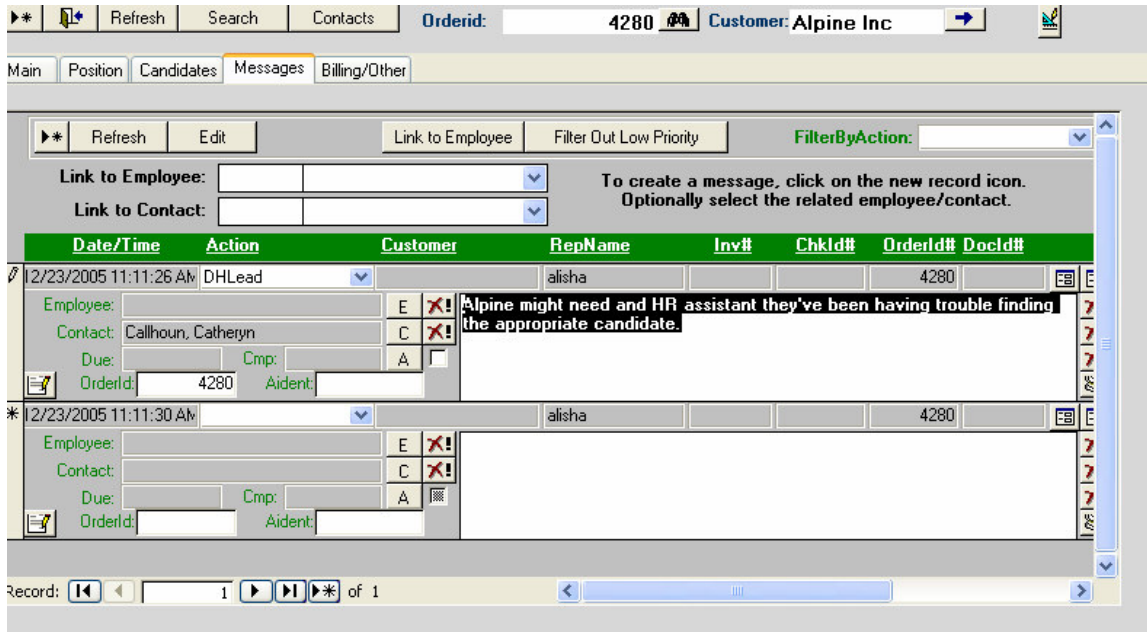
Refresh Search Contacts Orderid: 4280 Customer: Alpine Inc

Main Position Candidates Messages Billing/Other

Refresh Edit Link to Employee Filter Out Low Priority FilterByAction:

Link to Employee:

Link to Contact:

To create a message, click on the new record icon. Optionally select the related employee/contact.

| Date/Time | Action | Customer | RepName | Inv# | ChkId# | OrderId# | DocId# |
|---|---|---|---|---|---|---|---|
| 12/23/2005 11:11:26 AM | DHLead | | alisha | | | 4280 | |

Employee: E
Contact: Callhoun, Catheryn C
Due: Cmp: A
OrderId: 4280 Aident:

Alpine might need and HR assistant they've been having trouble finding the appropriate candidate.

| Date/Time | Action | Customer | RepName | Inv# | ChkId# | OrderId# | DocId# |
|---|---|---|---|---|---|---|---|
| 12/23/2005 11:11:30 AM | | | alisha | | | 4280 | |

Employee: E
Contact: C
Due: Cmp: A
OrderId: Aident:

Record: 1 of 1